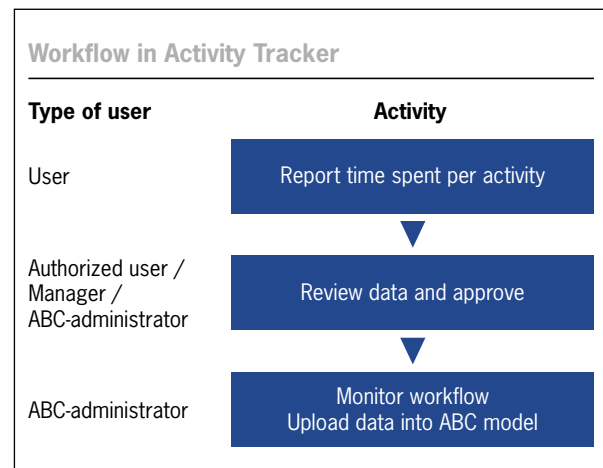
Workflow in Activity Tracker

| Type of user | Activity |
|---|---|
| User | Report time spent per activity |
| Authorized user / Manager / ABC-administrator | Review data and approve |
| ABC-administrator | Monitor workflow Upload data into ABC model |